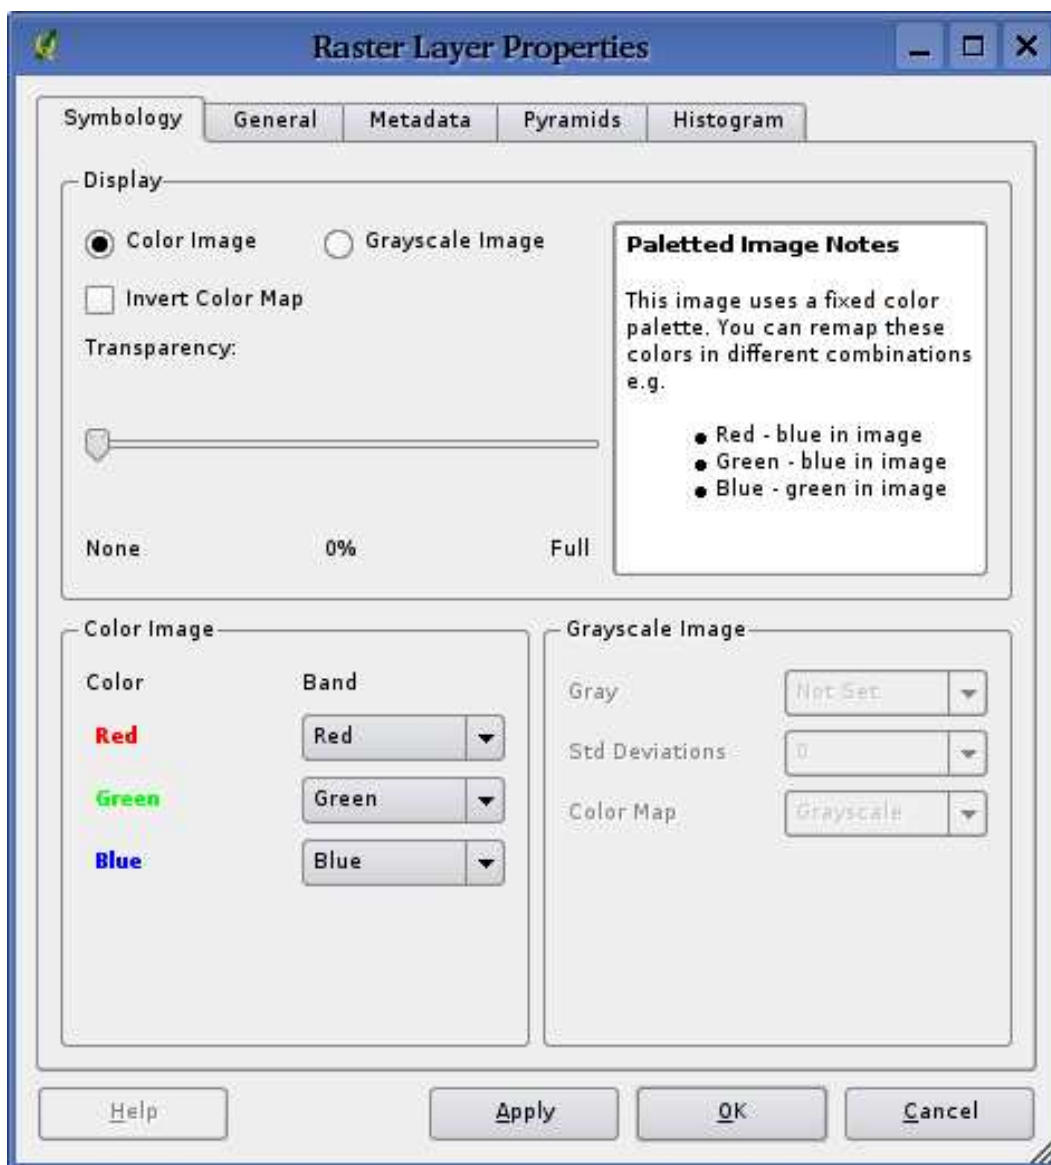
Raster Layer Properties

Symbology General Metadata Pyramids Histogram

Display

Color Image Grayscale Image

Invert Color Map

Transparency:

None 0% Full

**Paletted Image Notes**

This image uses a fixed color palette. You can remap these colors in different combinations e.g.

- Red - blue in image
- Green - blue in image
- Blue - green in image

Color Image

Color Band

Red Red

Green Green

Blue Blue

Grayscale Image

Gray Not Set

Std Deviations 0

Color Map Grayscale

Help Apply OK Cancel